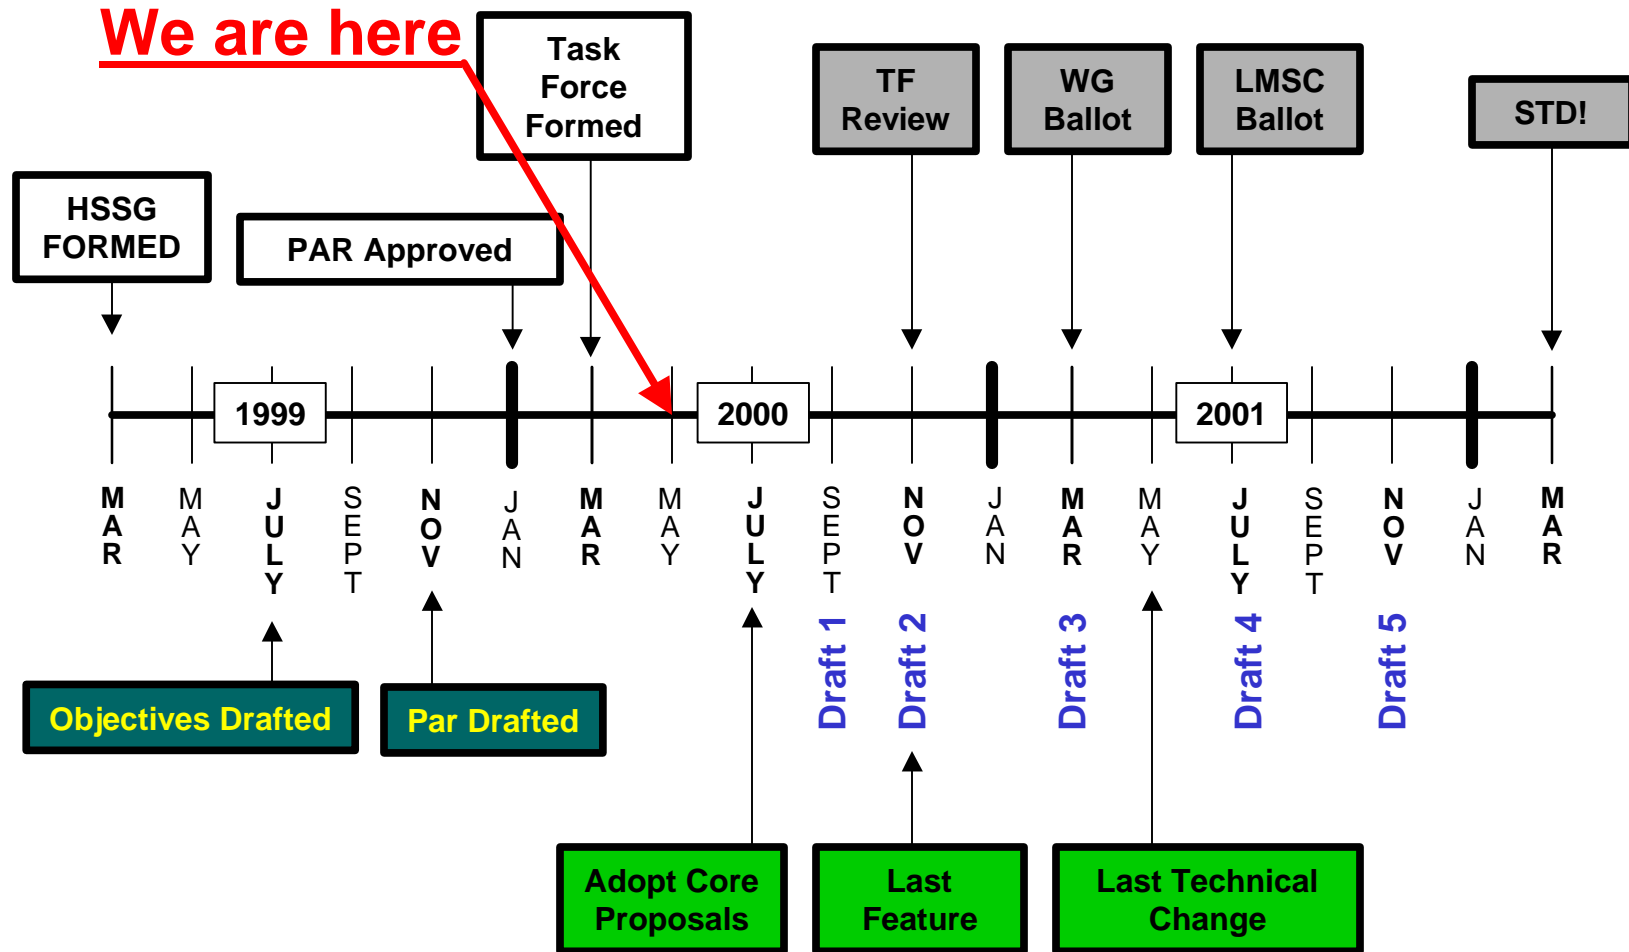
We are here

Task Force Formed

TF Review

WG Ballot

LMSC Ballot

STD!

HSSG FORMED

PAR Approved

1999

2000

2001

MAR MAY JULY SEPT NOV JAN MAR MAY JULY SEPT NOV JAN MAR MAY JULY SEPT NOV JAN MAR

Draft 1

Draft 2

Draft 3

Draft 4

Draft 5

Objectives Drafted

Par Drafted

Adopt Core Proposals

Last Feature

Last Technical Change